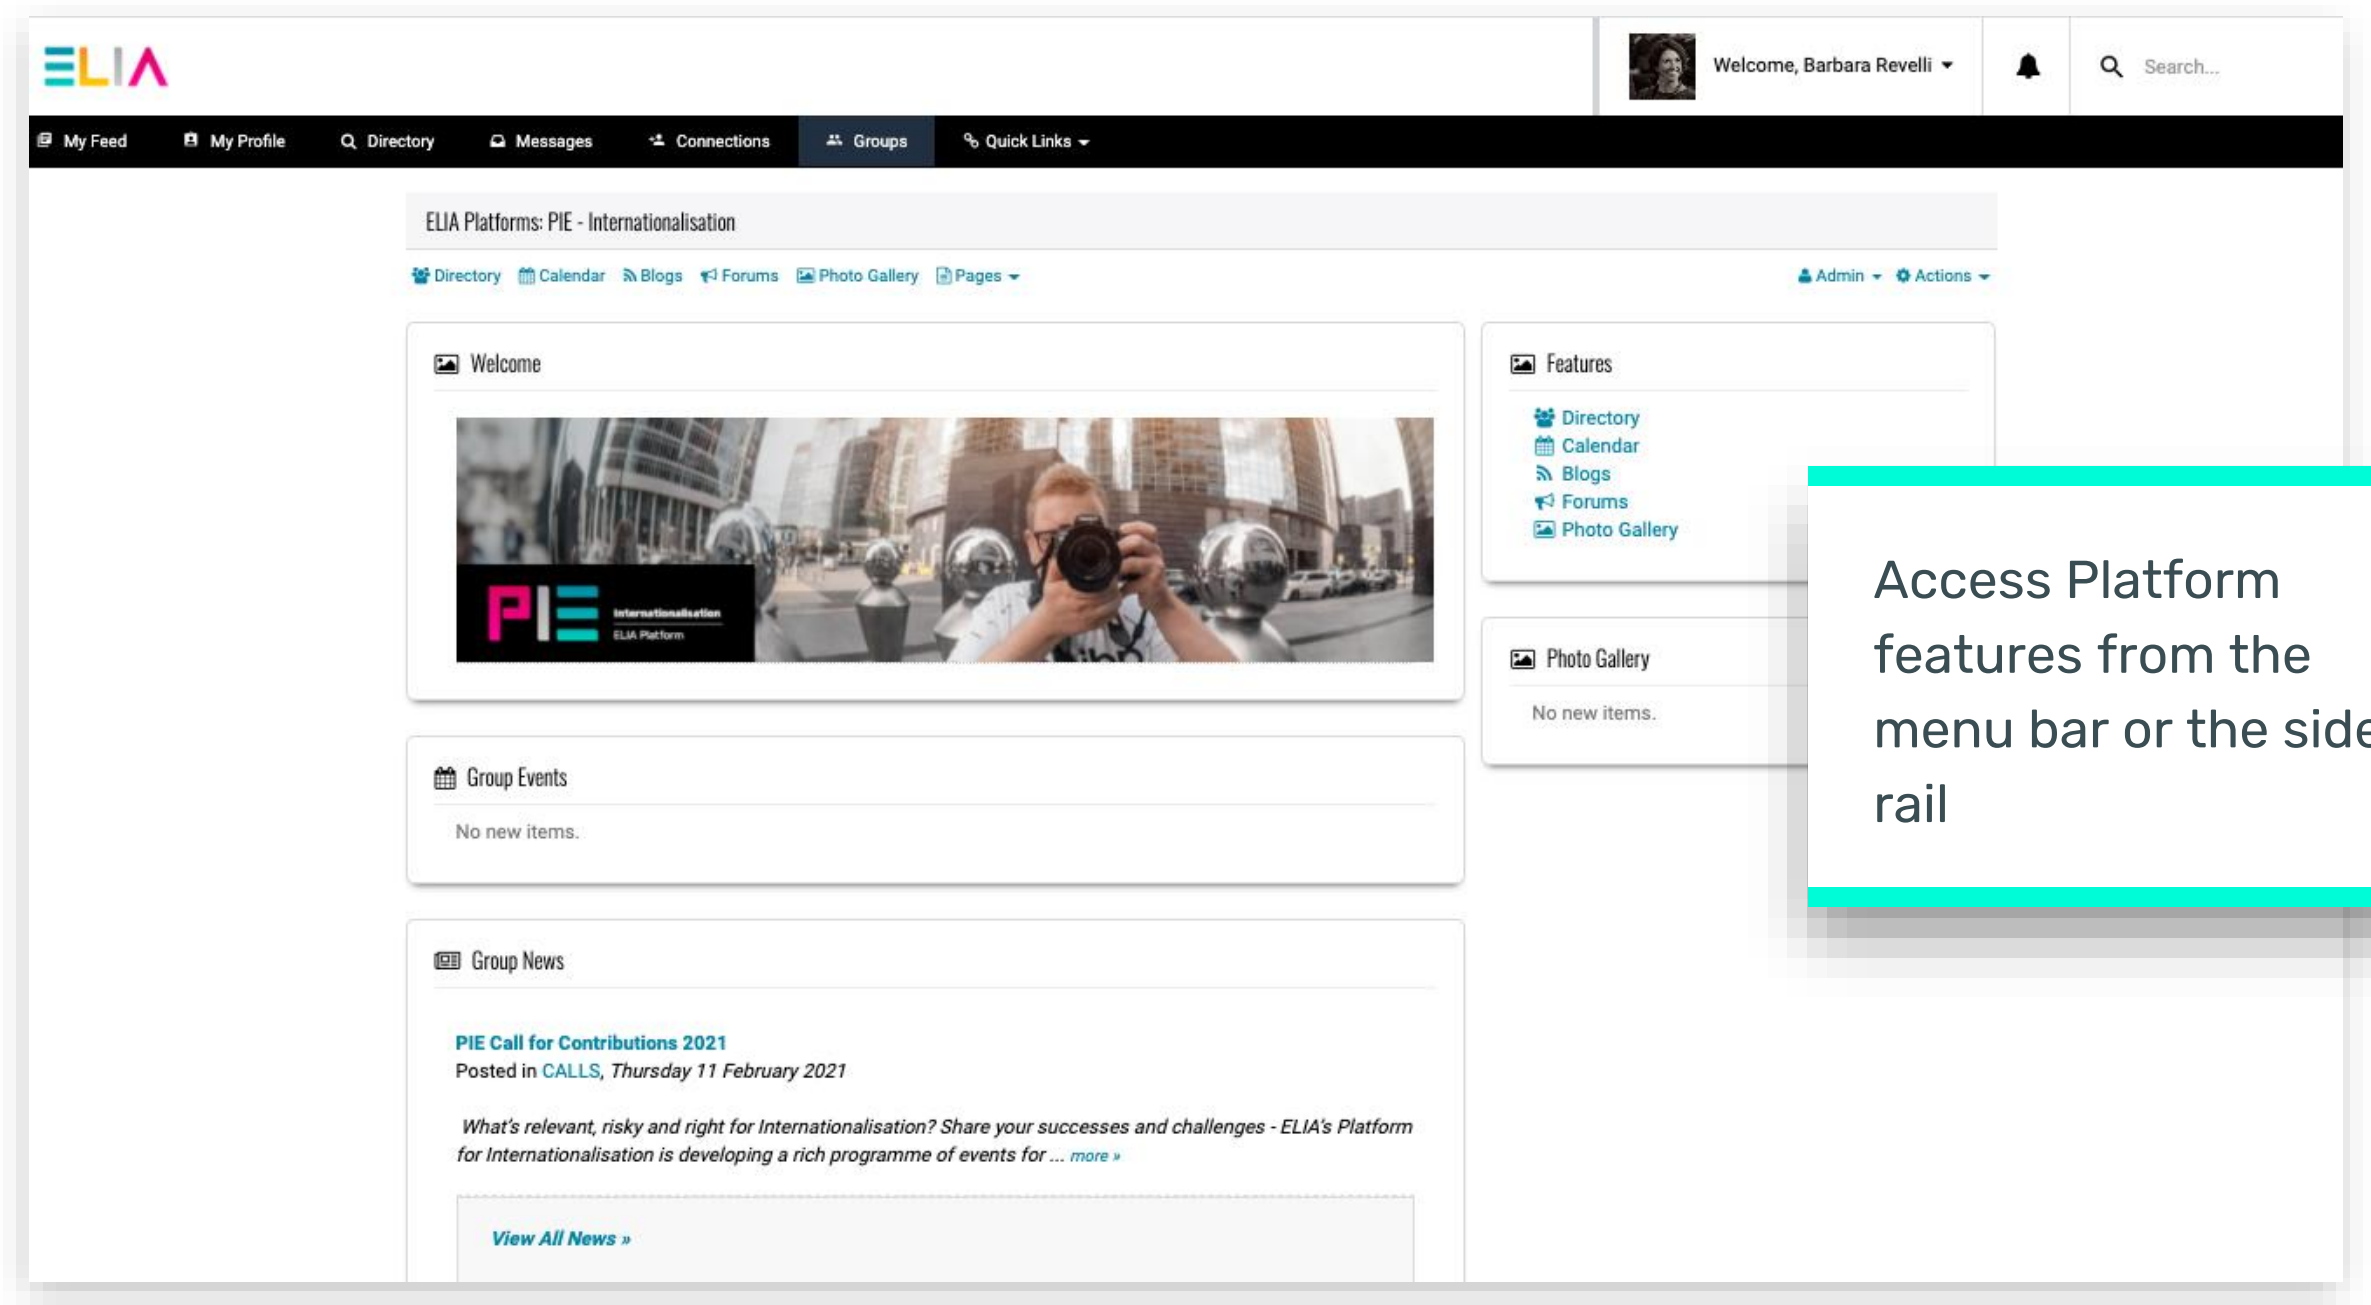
ELIA

Welcome, Barbara Revelli

Search...

My Feed My Profile Directory Messages Connections Groups Quick Links

ELIA Platforms: PIE - Internationalisation

Directory Calendar Blogs Forums Photo Gallery Pages

Admin Actions

Welcome

PIE Internationalisation ELIA Platform

Features

Directory
Calendar
Blogs
Forums
Photo Gallery

Photo Gallery

No new items.

Access Platform features from the menu bar or the side rail

Group Events

No new items.

Group News

PIE Call for Contributions 2021

Posted in CALLS, Thursday 11 February 2021

What's relevant, risky and right for Internationalisation? Share your successes and challenges - ELIA's Platform for Internationalisation is developing a rich programme of events for ... more »

View All News »